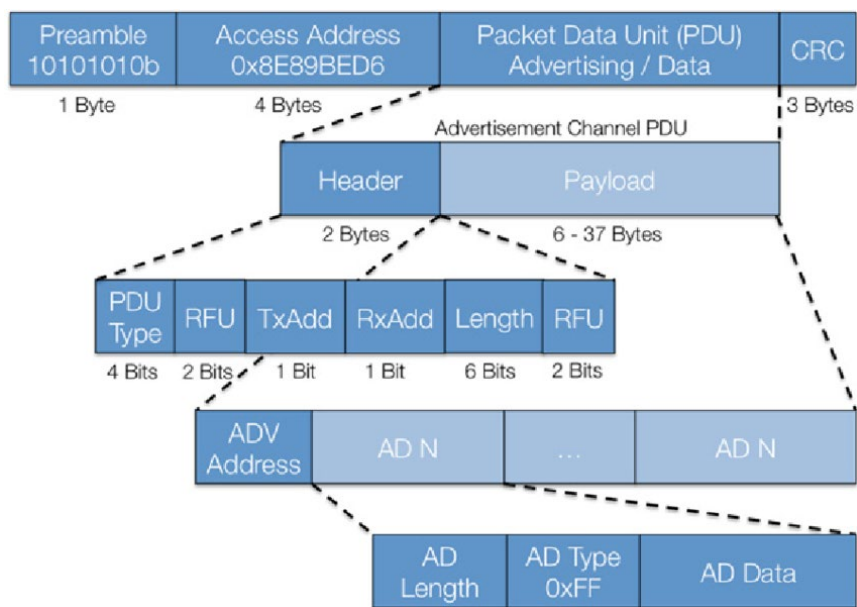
Preamble 10101010b

Access Address 0x8E89BED6

Packet Data Unit (PDU) Advertising / Data

CRC

1 Byte

4 Bytes

3 Bytes

Advertisement Channel PDU

Header

Payload

2 Bytes

6 - 37 Bytes

PDU Type

RFU

TxAdd

RxAdd

Length

RFU

4 Bits

2 Bits

1 Bit

1 Bit

6 Bits

2 Bits

ADV Address

AD N

...

AD N

AD Length

AD Type 0xFF

AD Data